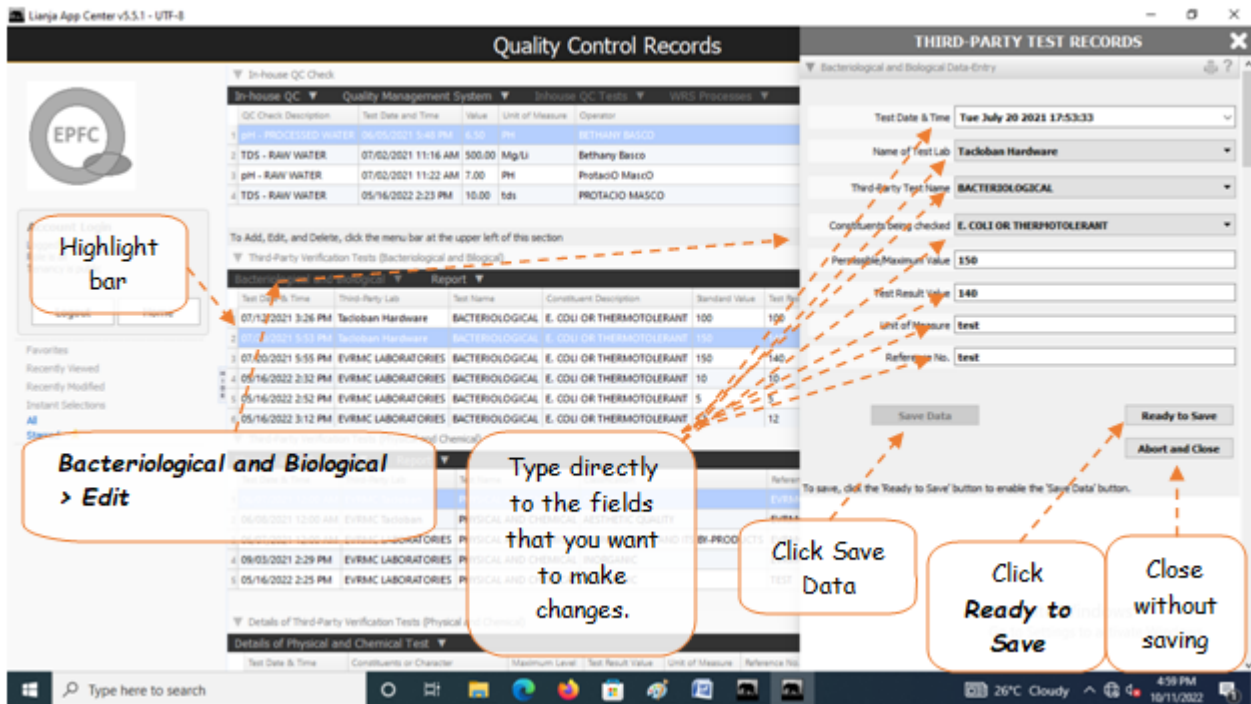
Lianja App Center v5.5.1 - UTF-8

Quality Control Records

THIRD-PARTY TEST RECORDS

Bacteriological and Biological Data-Entry

EPFC

In-house QC Check

In-house QC | Quality Management System | In-house QC Tests | WRS Processes

| | QC Check Description | Test Date and Time | Value | Unit of Measure | Operator |
|---|---|---|---|---|---|
| 1 | pH - PROCESSED WATER | 06/05/2021 5:48 PM | 6.50 | PH | BETHANY BASCO |
| 2 | TDS - RAW WATER | 07/02/2021 11:16 AM | 500.00 | Mg/Li | Bethany Basco |
| 3 | pH - RAW WATER | 07/02/2021 11:22 AM | 7.00 | PH | ProtaciO MascO |
| 4 | TDS - RAW WATER | 05/16/2022 2:23 PM | 10.00 | tds | PROTACIO MASCO |

To Add, Edit, and Delete, click the menu bar at the upper left of this section

Third-Party Verification Tests (Bacteriological and Biological)

Bacteriological and Biological | Report

| | Test Date & Time | Third-Party Lab | Test Name | Constituent Description | Standard Value | Test Re |
|---|---|---|---|---|---|---|
| 1 | 07/12/2021 3:26 PM | Tacloban Hardware | BACTERIOLOGICAL | E. COLI OR THERMOTOLERANT | 100 | 100 |
| 2 | 07/20/2021 5:53 PM | Tacloban Hardware | BACTERIOLOGICAL | E. COLI OR THERMOTOLERANT | 150 | |
| 3 | 07/20/2021 5:55 PM | EVRMC LABORATORIES | BACTERIOLOGICAL | E. COLI OR THERMOTOLERANT | 150 | 140 |
| 4 | 05/16/2022 2:32 PM | EVRMC LABORATORIES | BACTERIOLOGICAL | E. COLI OR THERMOTOLERANT | 10 | 10 |
| 5 | 05/16/2022 2:52 PM | EVRMC LABORATORIES | BACTERIOLOGICAL | E. COLI OR THERMOTOLERANT | 5 | 5 |
| 6 | 05/16/2022 3:12 PM | EVRMC LABORATORIES | BACTERIOLOGICAL | E. COLI OR THERMOTOLERANT | | 12 |

Third-Party Verification Tests (Physical and Chemical)

| Test Date & Time | Third-Party Lab | Test Name | Referen |
|---|---|---|---|
| 06/08/2021 12:00 AM | EVRMC Tacloban | PHYSICAL AND CHEMICAL: AESTHETIC QUALITY | EVRM |
| 06/07/2021 12:00 AM | EVRMC LABORATORIES | PHYSICAL AND CHEMICAL ... AND ITS BY-PRODUCTS | EVRM |
| 09/03/2021 2:29 PM | EVRMC LABORATORIES | PHYSICAL AND CHEMICAL: INORGANIC | EVRM |
| 05/16/2022 2:25 PM | EVRMC LABORATORIES | PHYSICAL AND CHEMICAL | TEST |

Details of Third-Party Verification Tests (Physical and Chemical)

Details of Physical and Chemical Test

Test Date & Time | Constituents or Character | Maximum Level | Test Result Value | Unit of Measure | Reference No.

Favorites
Recently Viewed
Recently Modified
Instant Selections
All

Logout | Home

Test Date & Time: Tue July 20 2021 17:53:33
Name of Test Lab: Tacloban Hardware
Third-Party Test Name: BACTERIOLOGICAL
Constituents being checked: E. COLI OR THERMOTOLERANT
Permissible/Maximum Value: 150
Test Result Value: 140
Unit of Measure: test
Reference No.: test

Save Data
Ready to Save
Abort and Close

To save, click the 'Ready to Save' button to enable the 'Save Data' button.

Highlight bar

Bacteriological and Biological > Edit

Type directly to the fields that you want to make changes.

Click Save Data

Click Ready to Save

Close without saving

Type here to search

26°C Cloudy 4:59 PM 10/11/2022